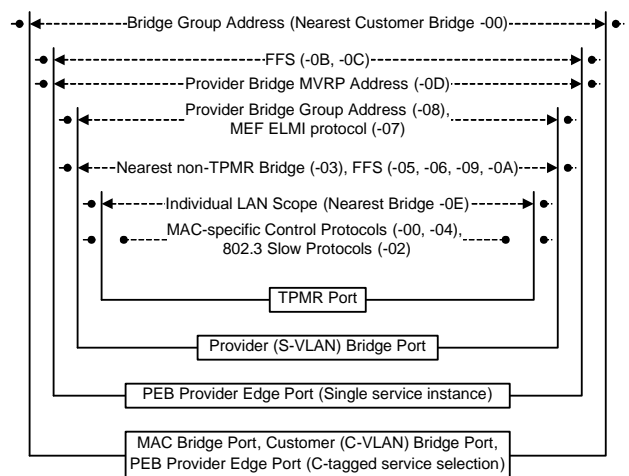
Bridge Group Address (Nearest Customer Bridge -00)

FFS (-0B, -0C)

Provider Bridge MVRP Address (-0D)

Provider Bridge Group Address (-08), MEF ELMI protocol (-07)

Nearest non-TPMR Bridge (-03), FFS (-05, -06, -09, -0A)

Individual LAN Scope (Nearest Bridge -0E)

MAC-specific Control Protocols (-00, -04), 802.3 Slow Protocols (-02)

TPMR Port

Provider (S-VLAN) Bridge Port

PEB Provider Edge Port (Single service instance)

MAC Bridge Port, Customer (C-VLAN) Bridge Port, PEB Provider Edge Port (C-tagged service selection)